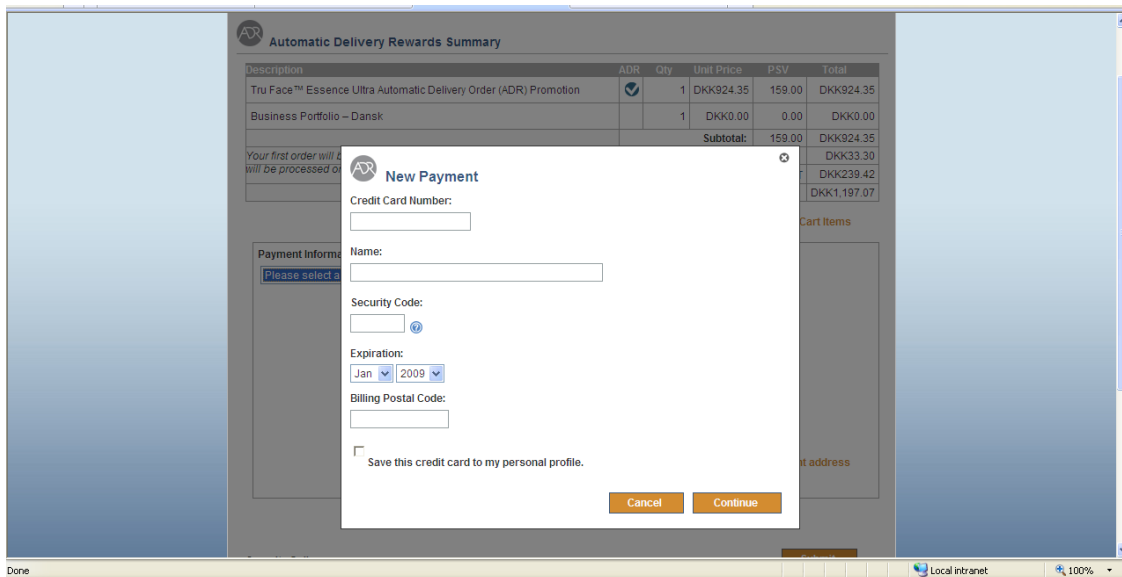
ADR Automatic Delivery Rewards Summary

| Description | ADR | Qty | Unit Price | PSV | Total |
|---|---|---|---|---|---|
| Tru Face™ Essence Ultra Automatic Delivery Order (ADR) Promotion | | 1 | DKK924.35 | 159.00 | DKK924.35 |
| Business Portfolio – Dansk | | 1 | DKK0.00 | 0.00 | DKK0.00 |
| | | | Subtotal: | 159.00 | DKK924.35 |
| Your first order will b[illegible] | | | | | DKK33.30 |
| will be processed o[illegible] | | | | | DKK239.42 |
| | | | | | DKK1,197.07 |

Cart Items

Payment Informa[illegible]

Please select a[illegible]

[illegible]nt address

ADR New Payment

Credit Card Number:

Name:

Security Code:

Expiration:

Jan 2009

Billing Postal Code:

Save this credit card to my personal profile.

Cancel

Continue

Done

Local intranet

100%